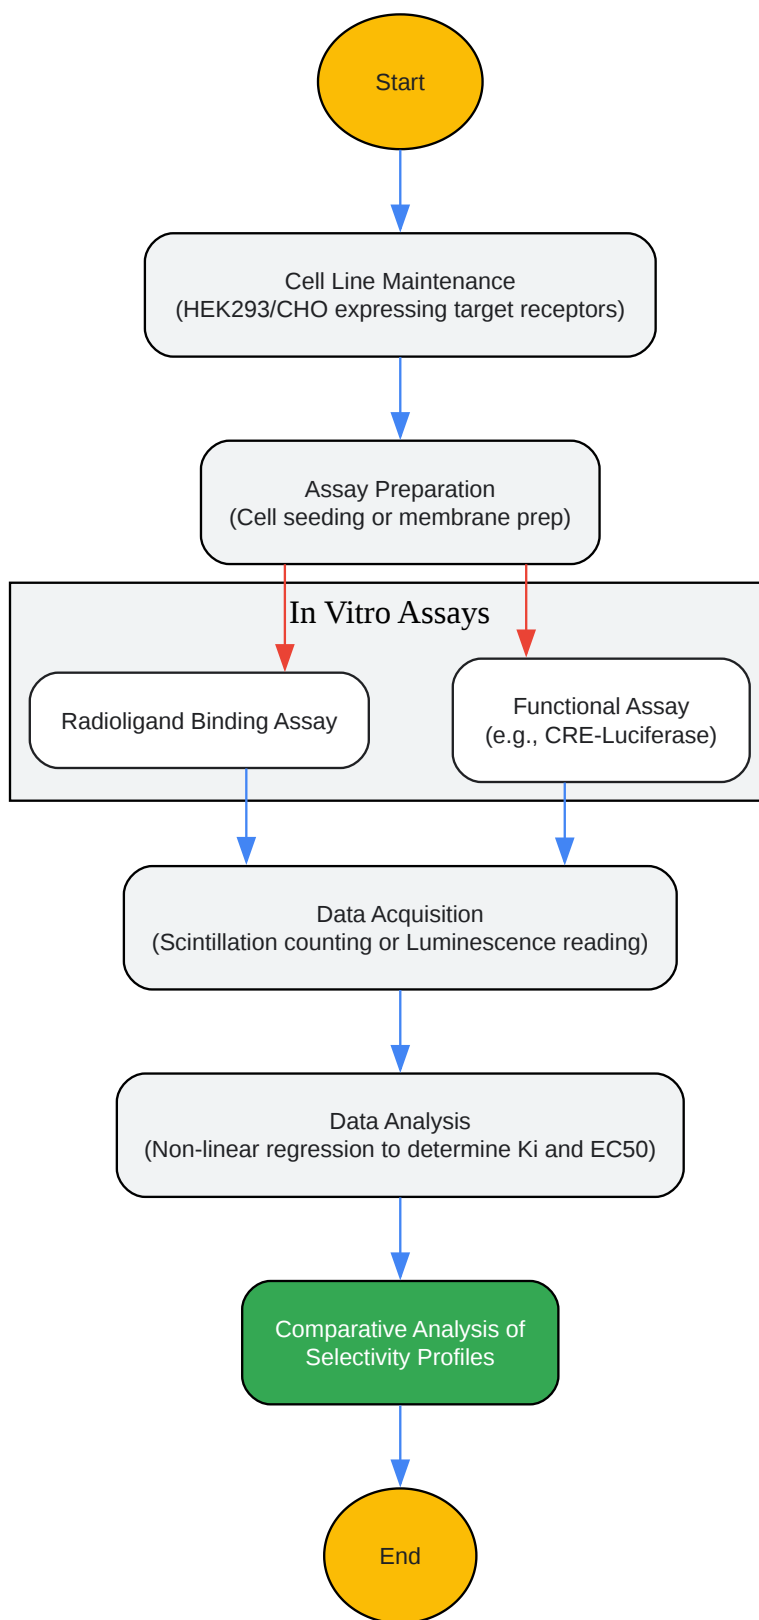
Start

Cell Line Maintenance
(HEK293/CHO expressing target receptors)

Assay Preparation
(Cell seeding or membrane prep)

In Vitro Assays

Radioligand Binding Assay

Functional Assay
(e.g., CRE-Luciferase)

Data Acquisition
(Scintillation counting or Luminescence reading)

Data Analysis
(Non-linear regression to determine Ki and EC50)

Comparative Analysis of Selectivity Profiles

End